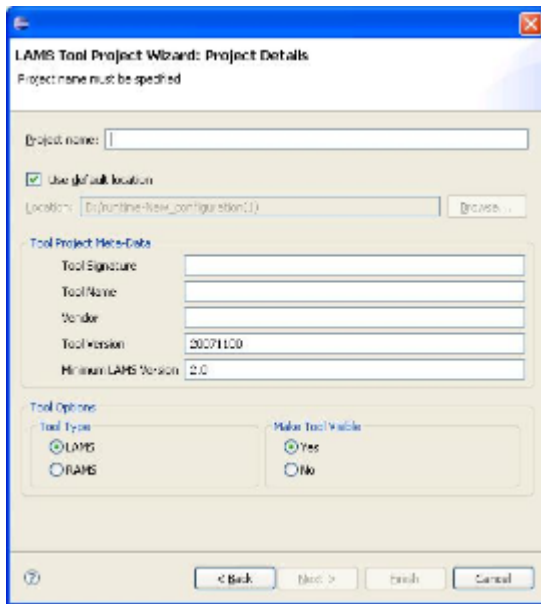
LAMS Tool Project Wizard: Project Details
Project name must be specified

Project name:

Use default location

Location: D:/runtime-New_configuration(1) Browse...

Tool Project Meta-Data

Tool Signature

Tool Name

Vendor

Tool Version 20071100

Minimum LAMS Version 2.0

Tool Options

Tool Type

LAMS

RAMS

Make Tool Visible

Yes

No

< Back Next > Finish Cancel